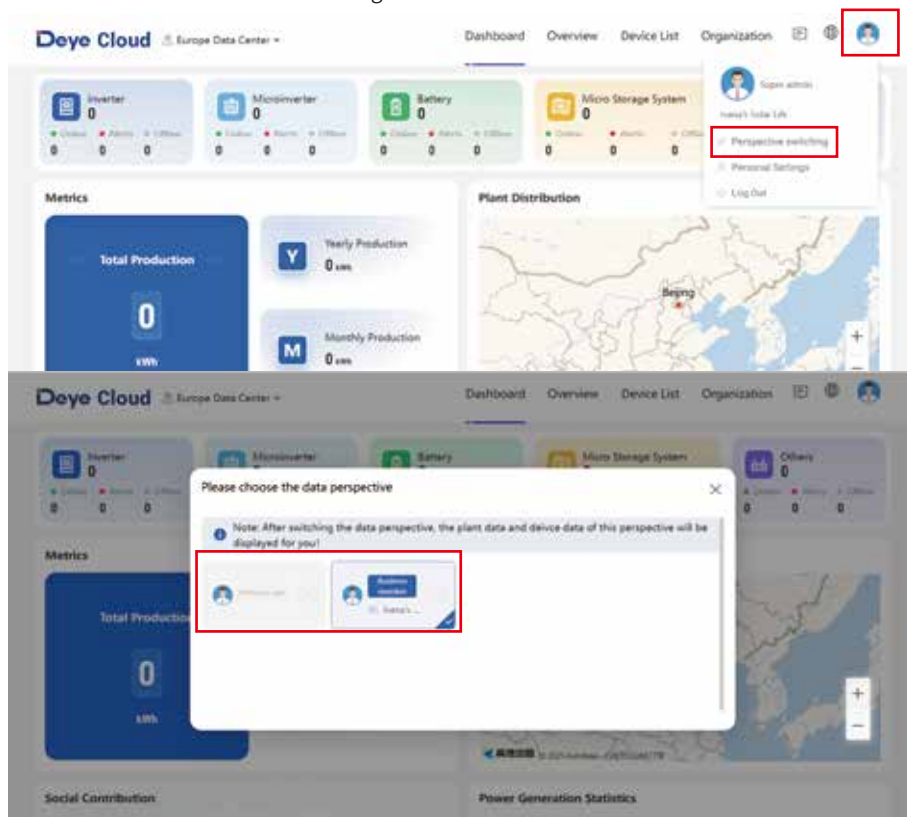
Deye Cloud Europe Data Center

Dashboard Overview Device List Organization

Inverter 0
Online Alerts Offline
0 0 0

Microinverter 0
Online Alerts Offline
0 0 0

Battery 0
Online Alerts Offline
0 0 0

Micro Storage System 0
Online Alerts Offline
0 0 0

Super admin
Ivana's Solar Lab
Perspective switching
Personal Settings
Log Out

Metrics

Total Production
0
kWh

Y Yearly Production 0 kWh

M Monthly Production 0 kWh

Plant Distribution

Beijing

+

Deye Cloud Europe Data Center

Dashboard Overview Device List Organization

Inverter 0
Online Alerts Offline
0 0 0

Microinverter

Battery

Micro Storage System

Others 0
Online Alerts Offline
0 0 0

Please choose the data perspective

Note: After switching the data perspective, the plant data and deivce data of this perspective will be displayed for you!

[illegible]

Business member
Ivana's ...

Metrics

Total Production
0
kWh

+
−

Social Contribution

Power Generation Statistics